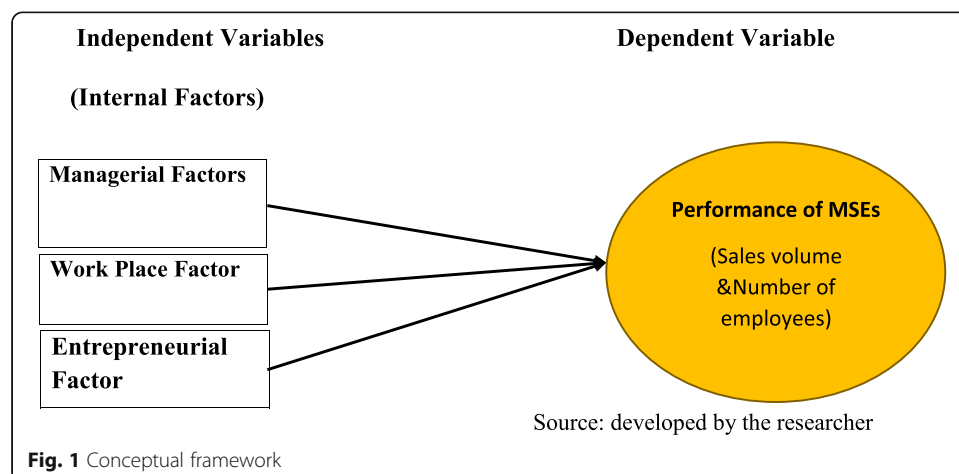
Independent Variables

Dependent Variable

(Internal Factors)

Managerial Factors

Work Place Factor

Entrepreneurial Factor

Performance of MSEs

(Sales volume &Number of employees)

Source: developed by the researcher

Fig. 1 Conceptual framework